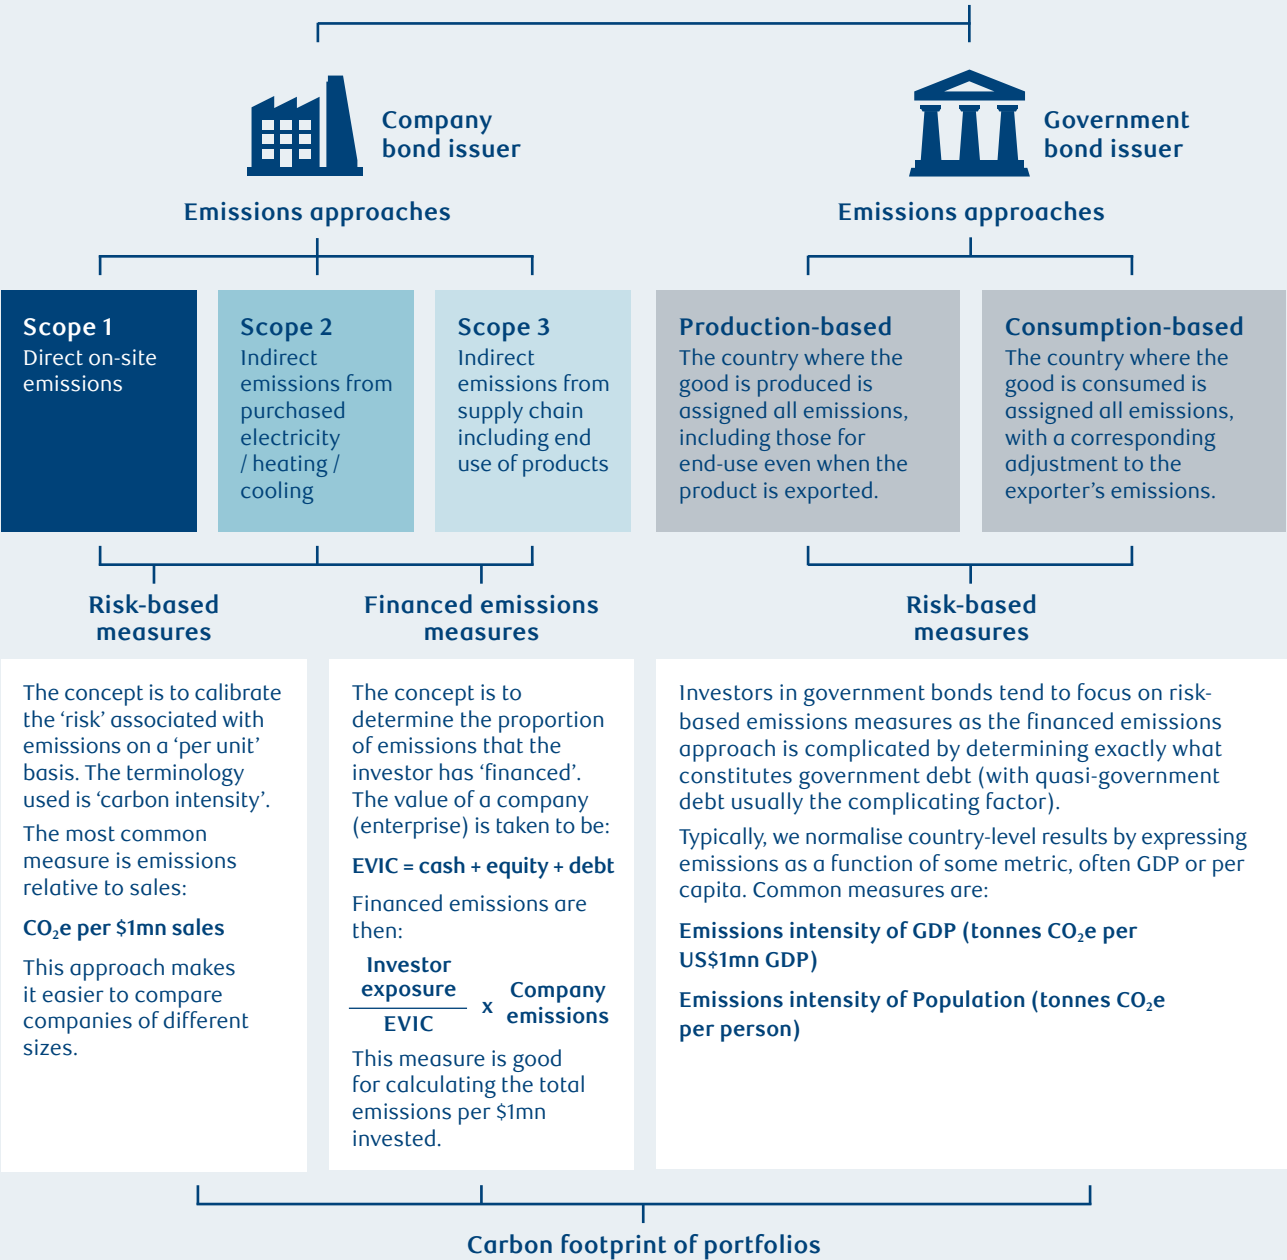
Company bond issuer

Government bond issuer

Emissions approaches

Emissions approaches

Scope 1
Direct on-site emissions

Scope 2
Indirect emissions from purchased electricity / heating / cooling

Scope 3
Indirect emissions from supply chain including end use of products

Production-based
The country where the good is produced is assigned all emissions, including those for end-use even when the product is exported.

Consumption-based
The country where the good is consumed is assigned all emissions, with a corresponding adjustment to the exporter's emissions.

Risk-based measures

Financed emissions measures

Risk-based measures

The concept is to calibrate the 'risk' associated with emissions on a 'per unit' basis. The terminology used is 'carbon intensity'.

The most common measure is emissions relative to sales:

$CO_2$e per $1mn sales

This approach makes it easier to compare companies of different sizes.

The concept is to determine the proportion of emissions that the investor has 'financed'. The value of a company (enterprise) is taken to be:

EVIC = cash + equity + debt

Financed emissions are then:

$\frac{\text{Investor exposure}}{\text{EVIC}}$ x Company emissions

This measure is good for calculating the total emissions per $1mn invested.

Investors in government bonds tend to focus on risk-based emissions measures as the financed emissions approach is complicated by determining exactly what constitutes government debt (with quasi-government debt usually the complicating factor).

Typically, we normalise country-level results by expressing emissions as a function of some metric, often GDP or per capita. Common measures are:

Emissions intensity of GDP (tonnes $CO_2$e per US$1mn GDP)

Emissions intensity of Population (tonnes $CO_2$e per person)

Carbon footprint of portfolios